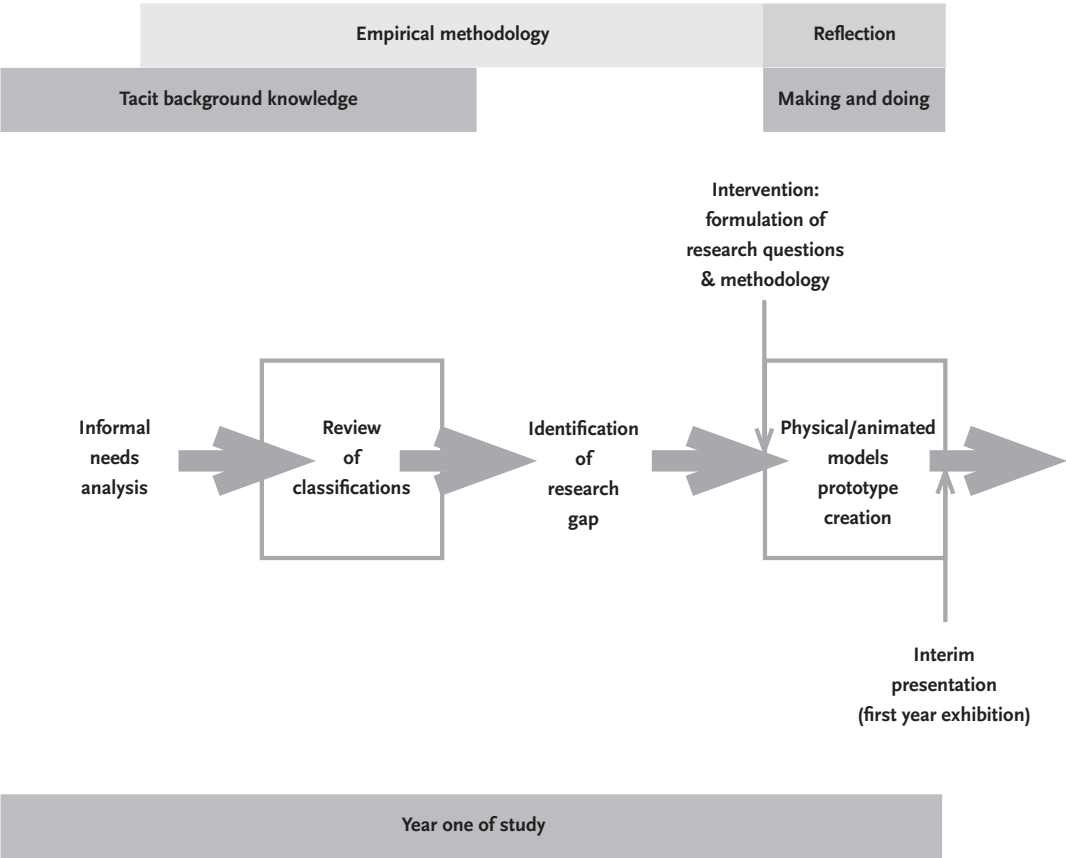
Empirical methodology

Reflection

Tacit background knowledge

Making and doing

Intervention: formulation of research questions & methodology

Informal needs analysis

Review of classifications

Identification of research gap

Physical/animated models prototype creation

Interim presentation (first year exhibition)

Year one of study